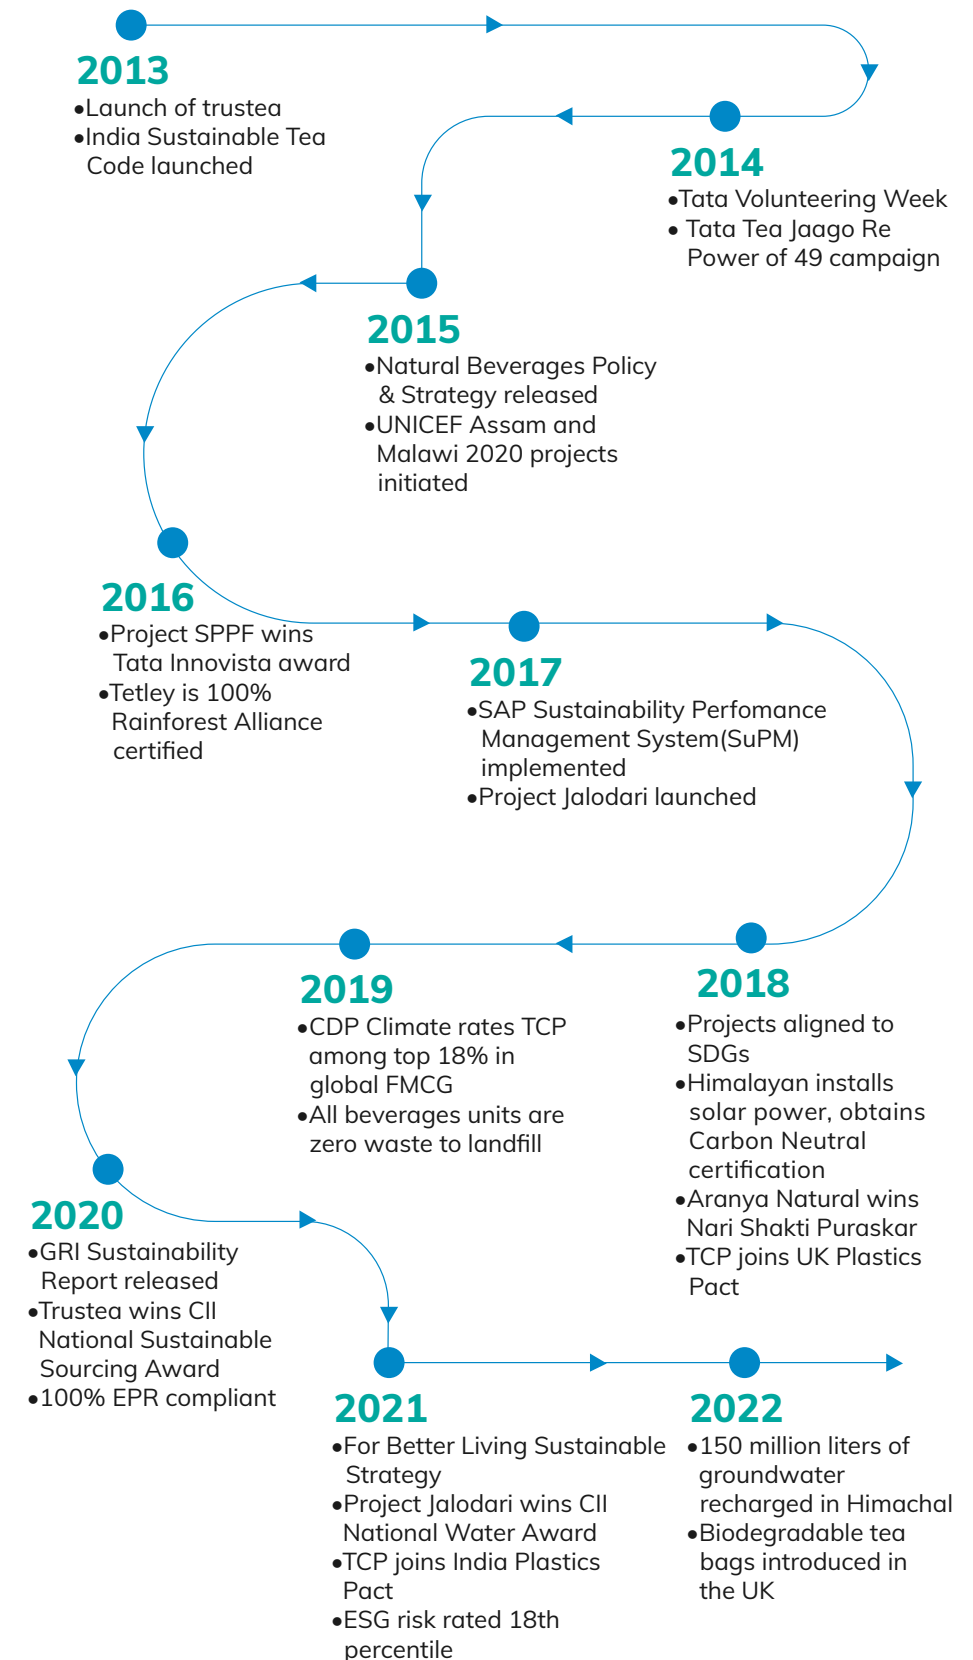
2013
•Launch of trustea
•India Sustainable Tea Code launched

2014
•Tata Volunteering Week
• Tata Tea Jaago Re Power of 49 campaign

2015
•Natural Beverages Policy & Strategy released
•UNICEF Assam and Malawi 2020 projects initiated

2016
•Project SPPF wins Tata Innovista award
•Tetley is 100% Rainforest Alliance certified

2017
•SAP Sustainability Perfomance Management System(SuPM) implemented
•Project Jalodari launched

2018
•Projects aligned to SDGs
•Himalayan installs solar power, obtains Carbon Neutral certification
•Aranya Natural wins Nari Shakti Puraskar
•TCP joins UK Plastics Pact

2019
•CDP Climate rates TCP among top 18% in global FMCG
•All beverages units are zero waste to landfill

2020
•GRI Sustainability Report released
•Trustea wins CII National Sustainable Sourcing Award
•100% EPR compliant

2021
•For Better Living Sustainable Strategy
•Project Jalodari wins CII National Water Award
•TCP joins India Plastics Pact
•ESG risk rated 18th percentile

2022
•150 million liters of groundwater recharged in Himachal
•Biodegradable tea bags introduced in the UK